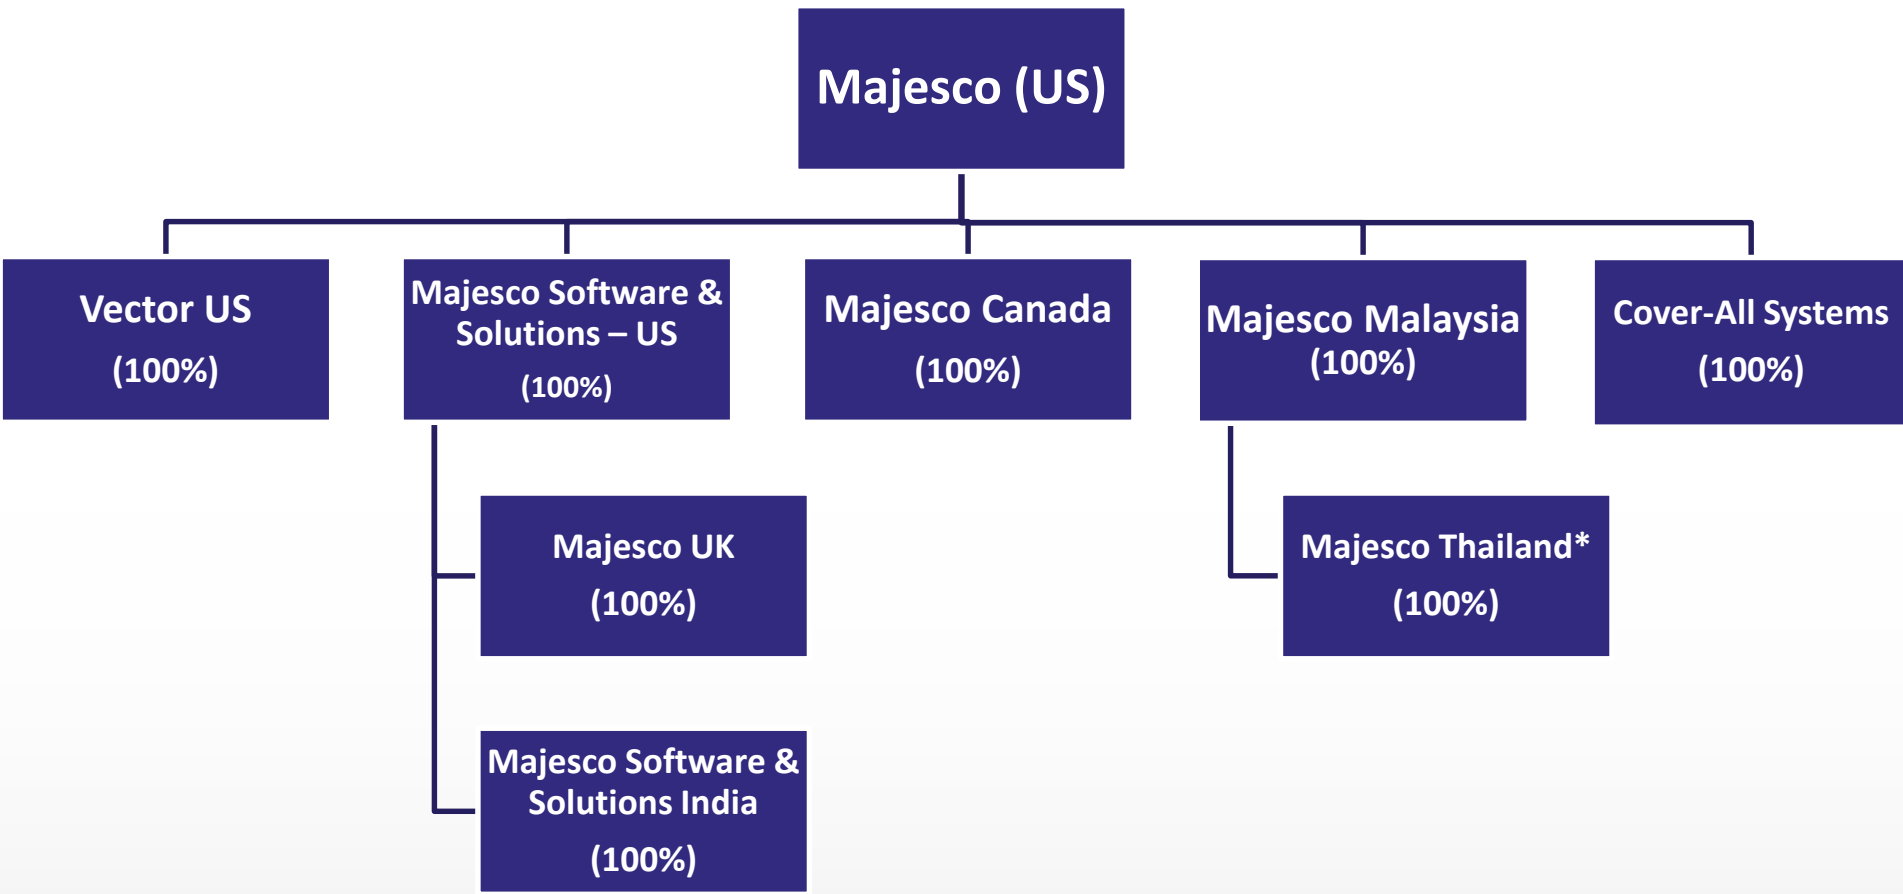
Majesco (US)

Vector US
(100%)

Majesco Software & Solutions – US
(100%)

Majesco Canada
(100%)

Majesco Malaysia
(100%)

Cover-All Systems
(100%)

Majesco UK
(100%)

Majesco Thailand*
(100%)

Majesco Software & Solutions India
(100%)